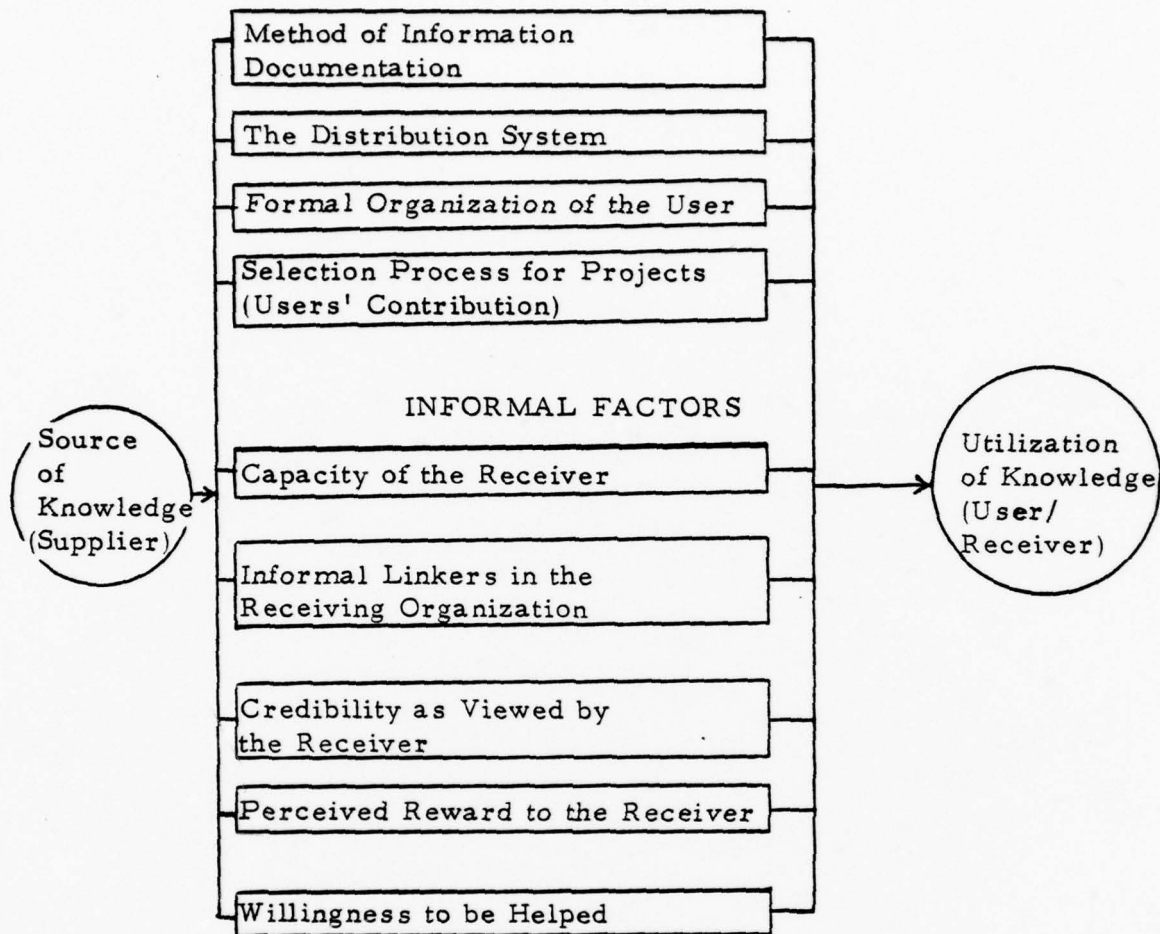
Source of Knowledge (Supplier)

Method of Information Documentation

The Distribution System

Formal Organization of the User

Selection Process for Projects (Users' Contribution)

INFORMAL FACTORS

Capacity of the Receiver

Informal Linkers in the Receiving Organization

Credibility as Viewed by the Receiver

Perceived Reward to the Receiver

Willingness to be Helped

Utilization of Knowledge (User/ Receiver)